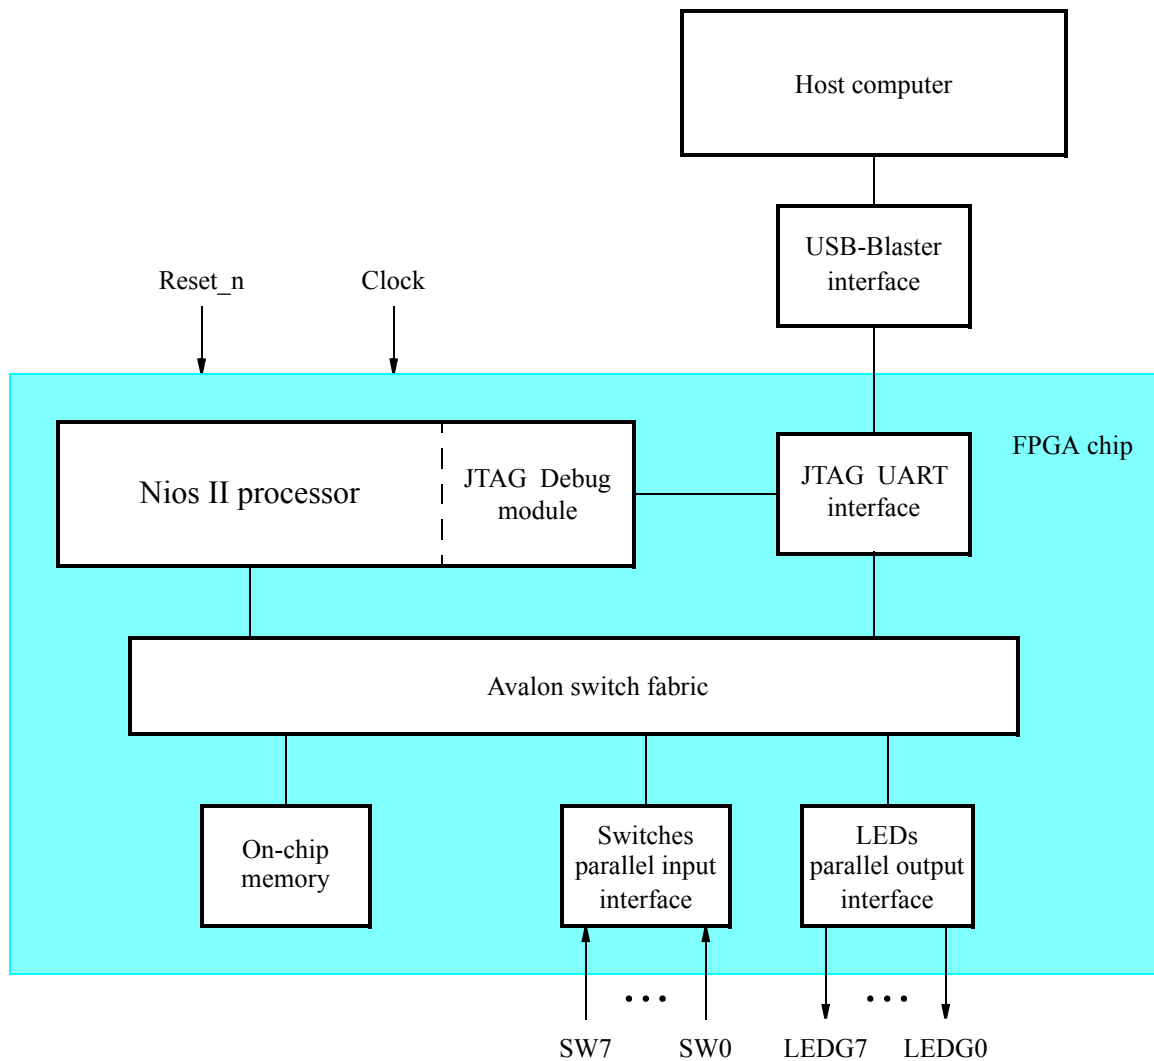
Host computer

USB-Blaster interface

Reset_n

Clock

FPGA chip

Nios II processor

JTAG Debug module

JTAG UART interface

Avalon switch fabric

On-chip memory

Switches parallel input interface

LEDs parallel output interface

...

...

SW7

SW0

LEDG7

LEDG0